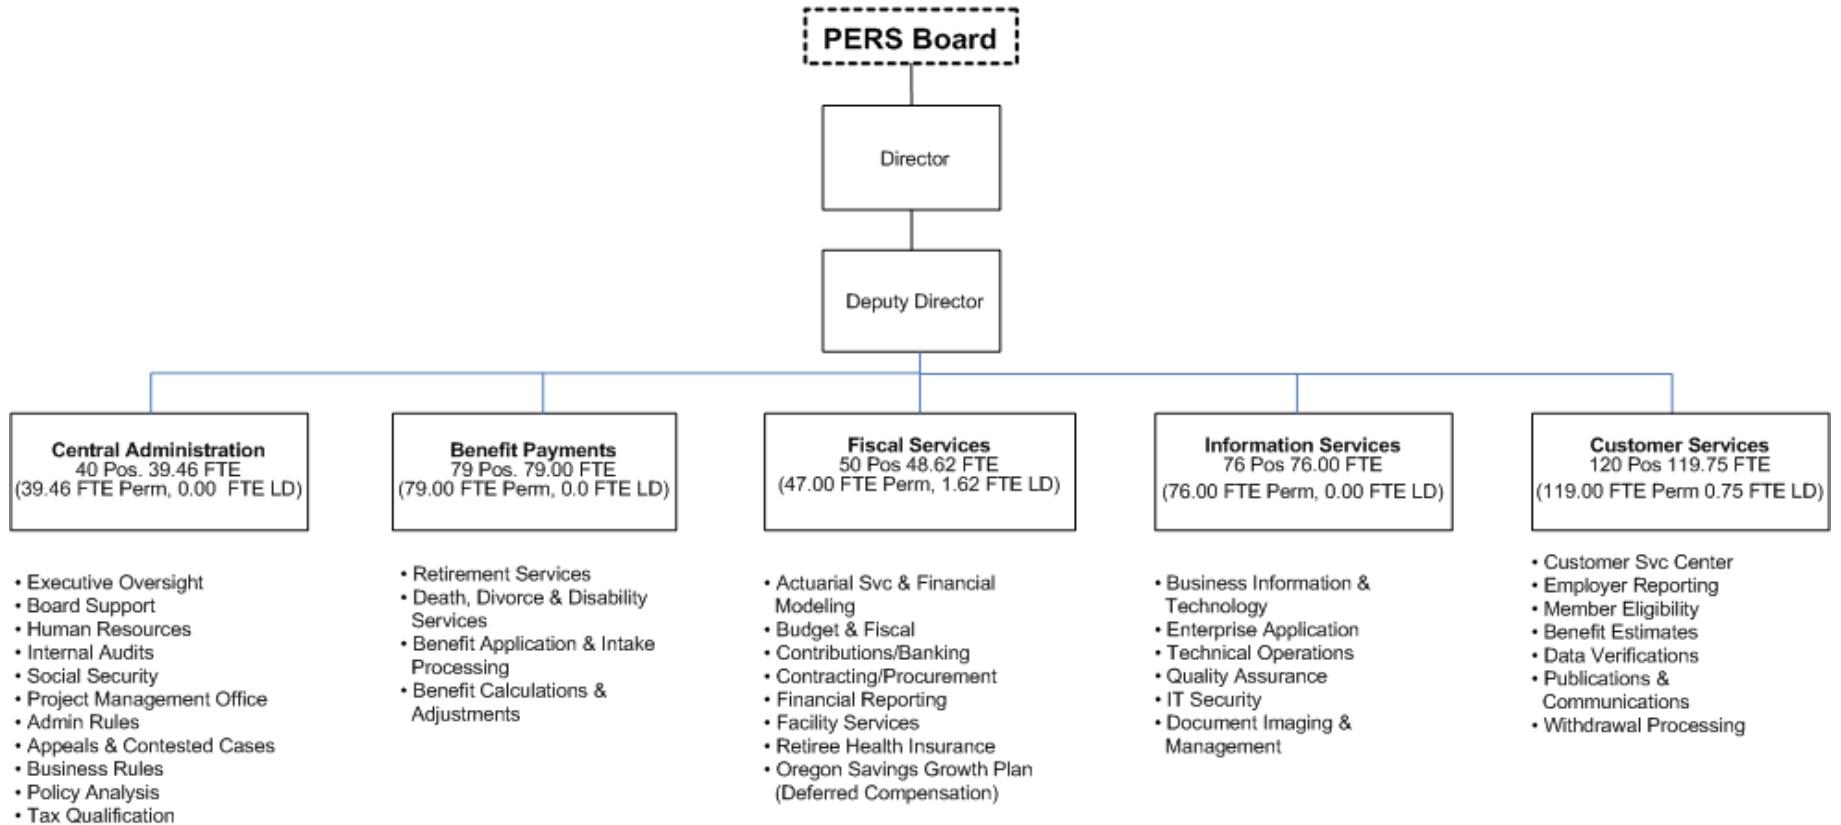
PERS Board

Director

Deputy Director

Central Administration
40 Pos. 39.46 FTE
(39.46 FTE Perm, 0.00 FTE LD)

Benefit Payments
79 Pos. 79.00 FTE
(79.00 FTE Perm, 0.0 FTE LD)

Fiscal Services
50 Pos 48.62 FTE
(47.00 FTE Perm, 1.62 FTE LD)

Information Services
76 Pos 76.00 FTE
(76.00 FTE Perm, 0.00 FTE LD)

Customer Services
120 Pos 119.75 FTE
(119.00 FTE Perm 0.75 FTE LD)

• Executive Oversight
• Board Support
• Human Resources
• Internal Audits
• Social Security
• Project Management Office
• Admin Rules
• Appeals & Contested Cases
• Business Rules
• Policy Analysis
• Tax Qualification

• Retirement Services
• Death, Divorce & Disability Services
• Benefit Application & Intake Processing
• Benefit Calculations & Adjustments

• Actuarial Svc & Financial Modeling
• Budget & Fiscal
• Contributions/Banking
• Contracting/Procurement
• Financial Reporting
• Facility Services
• Retiree Health Insurance
• Oregon Savings Growth Plan (Deferred Compensation)

• Business Information & Technology
• Enterprise Application
• Technical Operations
• Quality Assurance
• IT Security
• Document Imaging & Management

• Customer Svc Center
• Employer Reporting
• Member Eligibility
• Benefit Estimates
• Data Verifications
• Publications & Communications
• Withdrawal Processing